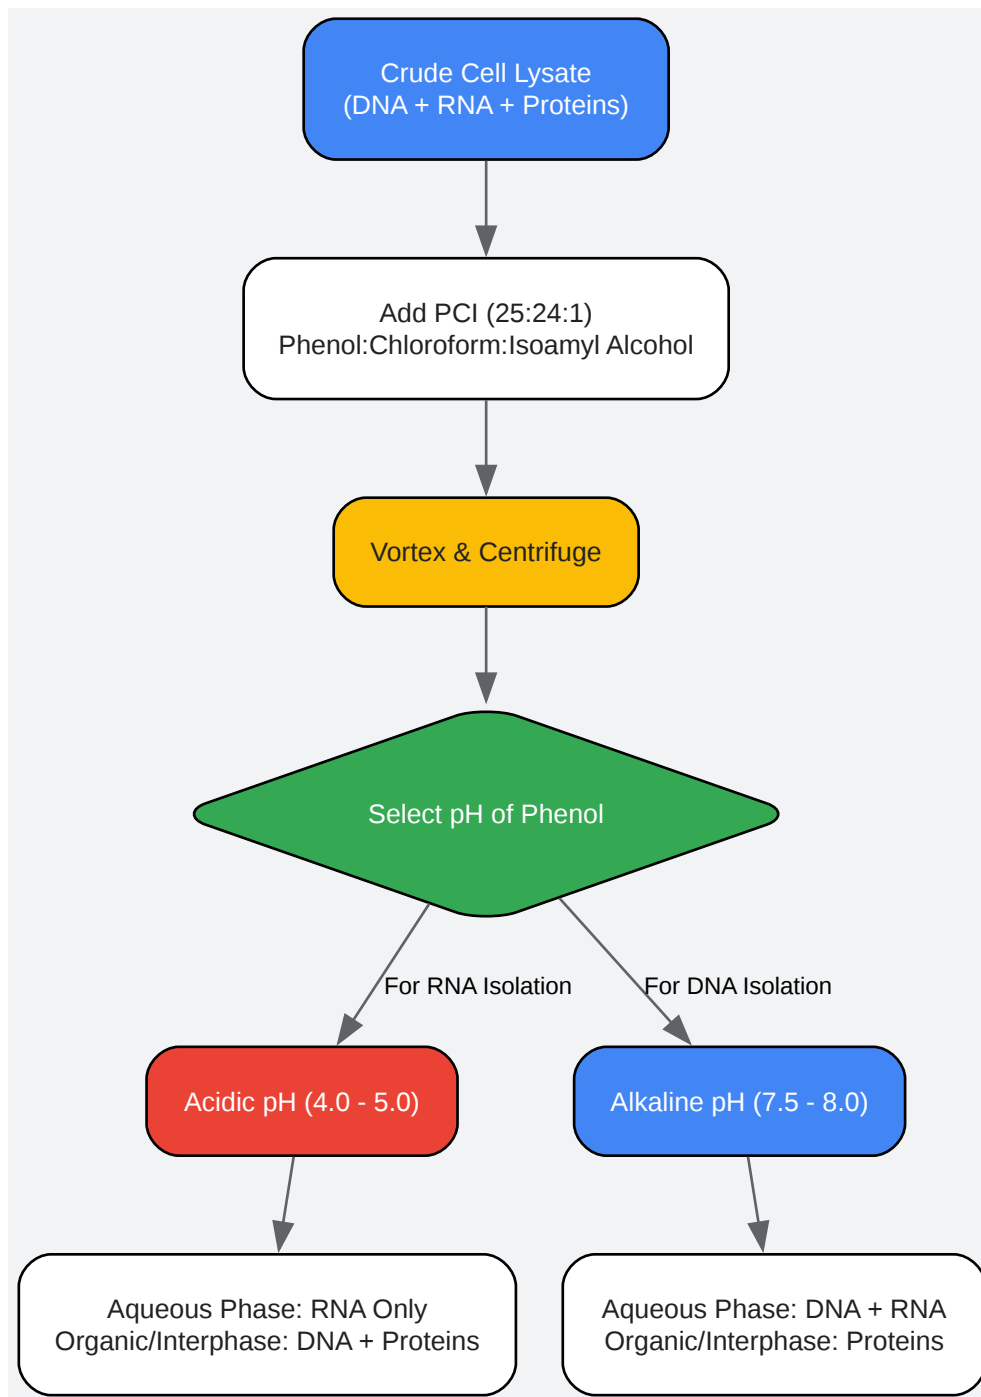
Crude Cell Lysate
(DNA + RNA + Proteins)

Add PCI (25:24:1)
Phenol:Chloroform:Isoamyl Alcohol

Vortex & Centrifuge

Select pH of Phenol

For RNA Isolation

For DNA Isolation

Acidic pH (4.0 - 5.0)

Alkaline pH (7.5 - 8.0)

Aqueous Phase: RNA Only
Organic/Interphase: DNA + Proteins

Aqueous Phase: DNA + RNA
Organic/Interphase: Proteins